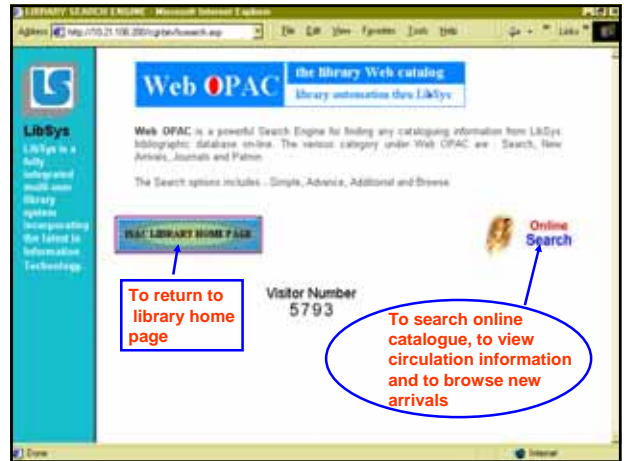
LIBRARY SEARCH ENGINE - Microsoft Internet Explorer

Address http://10.21.100.200/cgi-bin/lsearch.asp

File Edit View Favorites Tools Help

Links

LS

LibSys

LibSys is a fully integrated multi-user library system incorporating the latest in Information Technology.

Web OPAC

the library Web catalog

library automation thru LibSys

Web OPAC is a powerful Search Engine for finding any cataloguing information from LibSys bibliographic database on-line. The various category under Web OPAC are : Search, New Arrivals, Journals and Patron.

The Search options includes : Simple, Advance, Additional and Browse.

INAC LIBRARY HOME PAGE

Online Search

Visitor Number
5793

To return to library home page

To search online catalogue, to view circulation information and to browse new arrivals

Done

Internet